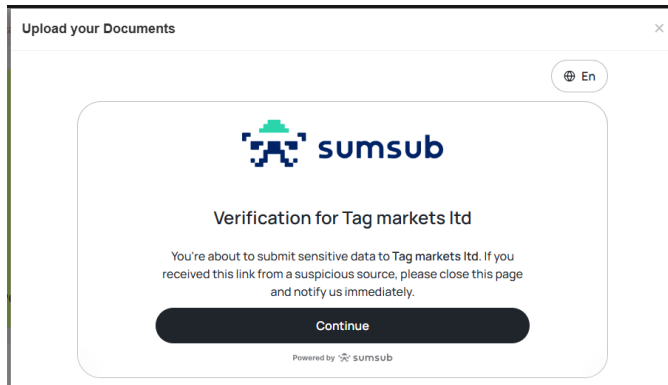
Upload your Documents

×

En

sumsub

Verification for Tag markets ltd

You're about to submit sensitive data to Tag markets ltd. If you received this link from a suspicious source, please close this page and notify us immediately.

Continue

Powered by sumsub